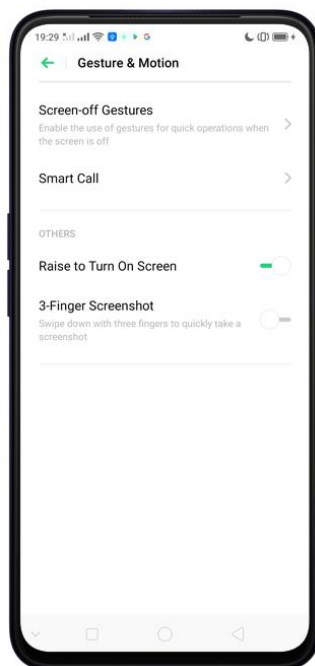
19:29

Gesture & Motion

Screen-off Gestures
Enable the use of gestures for quick operations when the screen is off

Smart Call

OTHERS

Raise to Turn On Screen

3-Finger Screenshot
Swipe down with three fingers to quickly take a screenshot